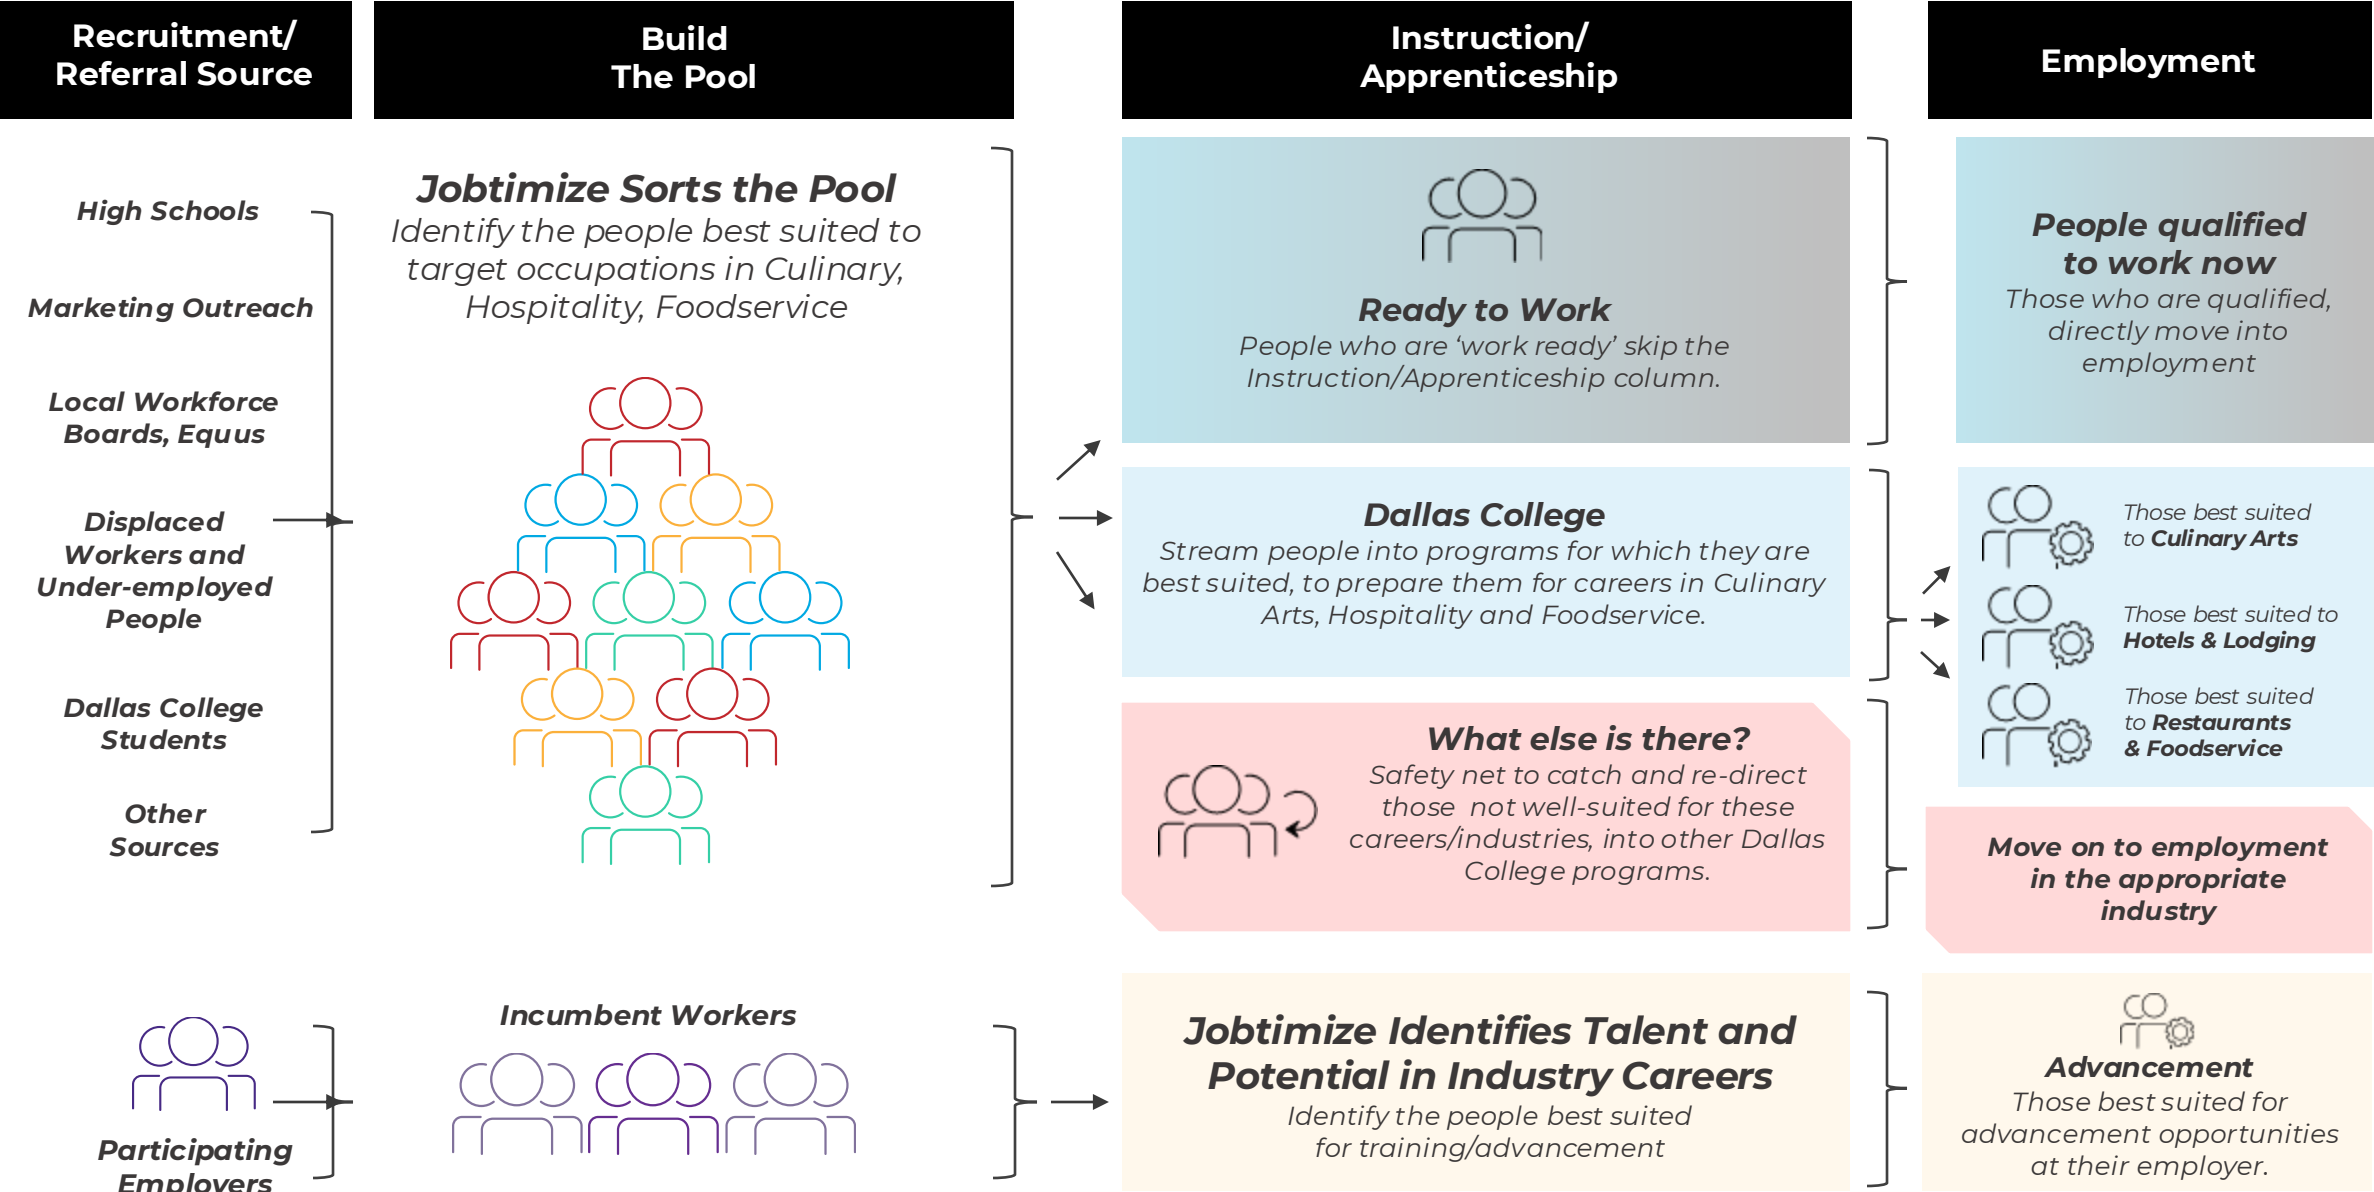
Recruitment/ Referral Source

Build The Pool

Instruction/ Apprenticeship

Employment

High Schools

Marketing Outreach

Local Workforce Boards, Equus

Displaced Workers and Under-employed People

Dallas College Students

Other Sources

Jobtimize Sorts the Pool
Identify the people best suited to target occupations in Culinary, Hospitality, Foodservice

Ready to Work
People who are 'work ready' skip the Instruction/Apprenticeship column.

People qualified to work now
Those who are qualified, directly move into employment

Dallas College
Stream people into programs for which they are best suited, to prepare them for careers in Culinary Arts, Hospitality and Foodservice.

Those best suited to Culinary Arts

Those best suited to Hotels & Lodging

Those best suited to Restaurants & Foodservice

What else is there?
Safety net to catch and re-direct those not well-suited for these careers/industries, into other Dallas College programs.

Move on to employment in the appropriate industry

Participating Employers

Incumbent Workers

Jobtimize Identifies Talent and Potential in Industry Careers
Identify the people best suited for training/advancement

Advancement
Those best suited for advancement opportunities at their employer.